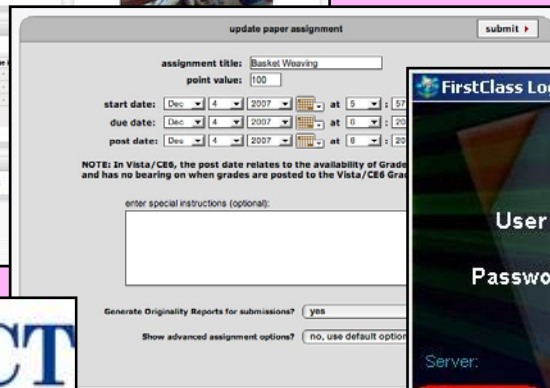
update paper assignment

submit ▸

assignment title: Basket Weaving

point value: 100

start date: Dec 4 2007 at 5 : 57

due date: Dec 4 2007 at 6 : 20

post date: Dec 4 2007 at 8 : 20

NOTE: In Vista/CE6, the post date relates to the availability of Grade and has no bearing on when grades are posted to the Vista/CE6 Gra

enter special instructions (optional):

Generate Originality Reports for submissions? yes

Show advanced assignment options? no, use default option

FirstClass Lo

User

Passwo

Server:

CT